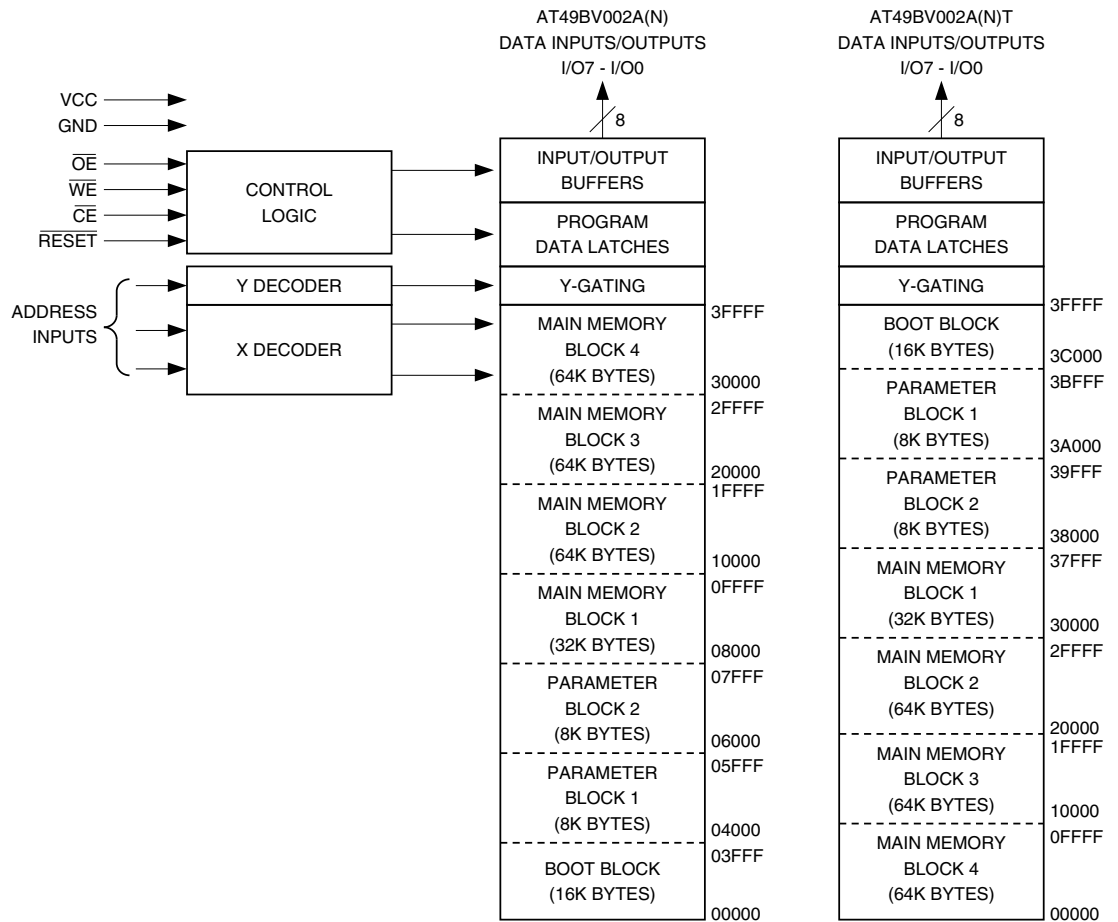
AT49BV002A(N)
DATA INPUTS/OUTPUTS
I/O7 - I/O0

AT49BV002A(N)T
DATA INPUTS/OUTPUTS
I/O7 - I/O0

8

8

VCC
GND
$\overline{OE}$
$\overline{WE}$
$\overline{CE}$
$\overline{RESET}$

CONTROL LOGIC

ADDRESS INPUTS

Y DECODER

X DECODER

INPUT/OUTPUT BUFFERS

PROGRAM DATA LATCHES

Y-GATING

3FFFF
MAIN MEMORY BLOCK 4 (64K BYTES)
30000
2FFFF
MAIN MEMORY BLOCK 3 (64K BYTES)
20000
1FFFF
MAIN MEMORY BLOCK 2 (64K BYTES)
10000
0FFFF
MAIN MEMORY BLOCK 1 (32K BYTES)
08000
07FFF
PARAMETER BLOCK 2 (8K BYTES)
06000
05FFF
PARAMETER BLOCK 1 (8K BYTES)
04000
03FFF
BOOT BLOCK (16K BYTES)
00000

INPUT/OUTPUT BUFFERS

PROGRAM DATA LATCHES

Y-GATING

3FFFF
BOOT BLOCK (16K BYTES)
3C000
3BFFF
PARAMETER BLOCK 1 (8K BYTES)
3A000
39FFF
PARAMETER BLOCK 2 (8K BYTES)
38000
37FFF
MAIN MEMORY BLOCK 1 (32K BYTES)
30000
2FFFF
MAIN MEMORY BLOCK 2 (64K BYTES)
20000
1FFFF
MAIN MEMORY BLOCK 3 (64K BYTES)
10000
0FFFF
MAIN MEMORY BLOCK 4 (64K BYTES)
00000